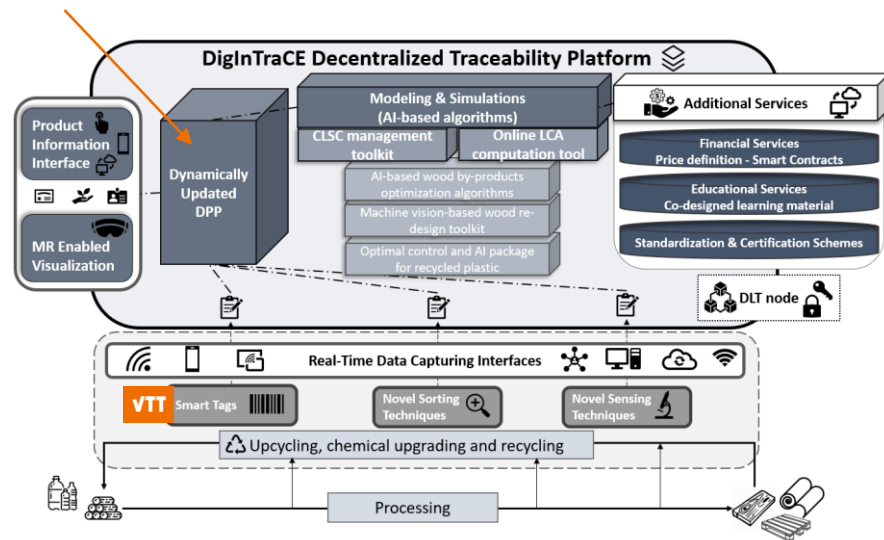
DigInTraCE Decentralized Traceability Platform

Product Information Interface

MR Enabled Visualization

Dynamically Updated DPP

Modeling & Simulations (AI-based algorithms)

CLSC management toolkit

Online LCA computation tool

AI-based wood by-products optimization algorithms

Machine vision-based wood re-design toolkit

Optimal control and AI package for recycled plastic

Additional Services

Financial Services
Price definition - Smart Contracts

Educational Services
Co-designed learning material

Standardization & Certification Schemes

DLT node

Real-Time Data Capturing Interfaces

VTT Smart Tags

Novel Sorting Techniques

Novel Sensing Techniques

Upcycling, chemical upgrading and recycling

Processing